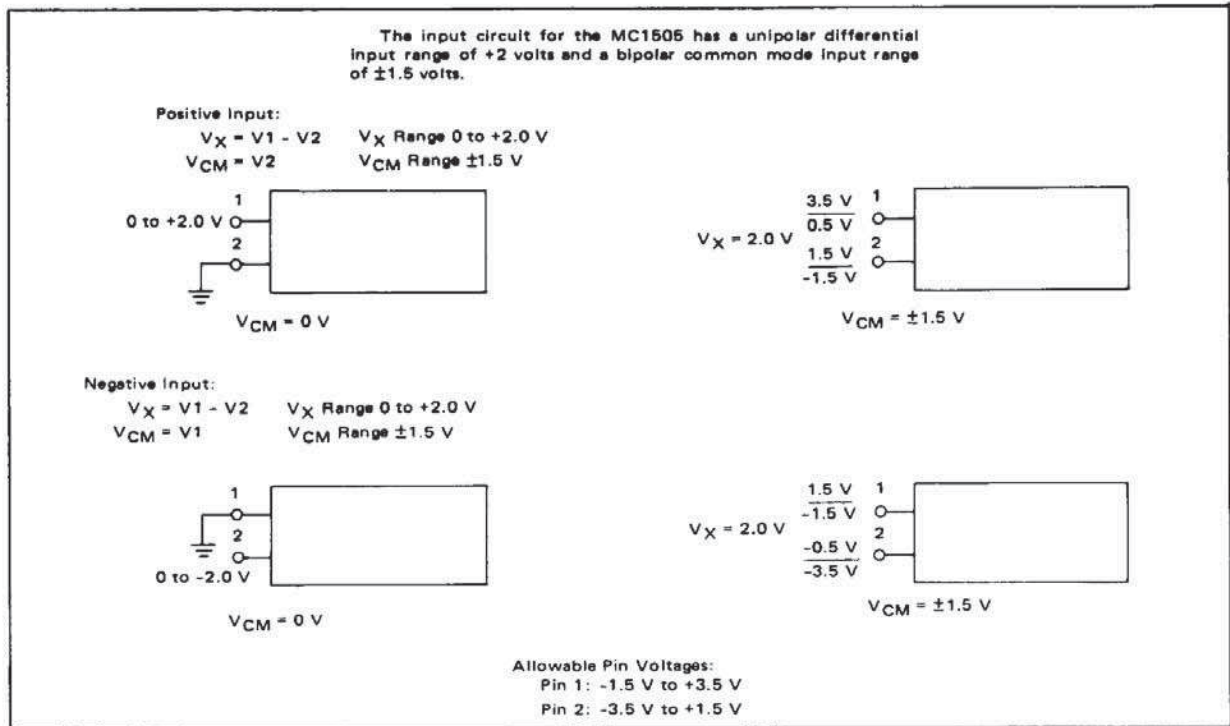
The input circuit for the MC1505 has a unipolar differential input range of +2 volts and a bipolar common mode input range of ±1.5 volts.

Positive Input:

$V_X$ = V1 - V2 $V_X$ Range 0 to +2.0 V

$V_{CM}$ = V2 $V_{CM}$ Range ±1.5 V

1

0 to +2.0 V

2

$V_{CM}$ = 0 V

$V_X$ = 2.0 V

$\frac{3.5 \text{ V}}{0.5 \text{ V}}$ 1

$\frac{1.5 \text{ V}}{-1.5 \text{ V}}$ 2

$V_{CM}$ = ±1.5 V

Negative Input:

$V_X$ = V1 - V2 $V_X$ Range 0 to +2.0 V

$V_{CM}$ = V1 $V_{CM}$ Range ±1.5 V

1

2

0 to -2.0 V

$V_{CM}$ = 0 V

$V_X$ = 2.0 V

$\frac{1.5 \text{ V}}{-1.5 \text{ V}}$ 1

$\frac{-0.5 \text{ V}}{-3.5 \text{ V}}$ 2

$V_{CM}$ = ±1.5 V

Allowable Pin Voltages:

Pin 1: -1.5 V to +3.5 V

Pin 2: -3.5 V to +1.5 V